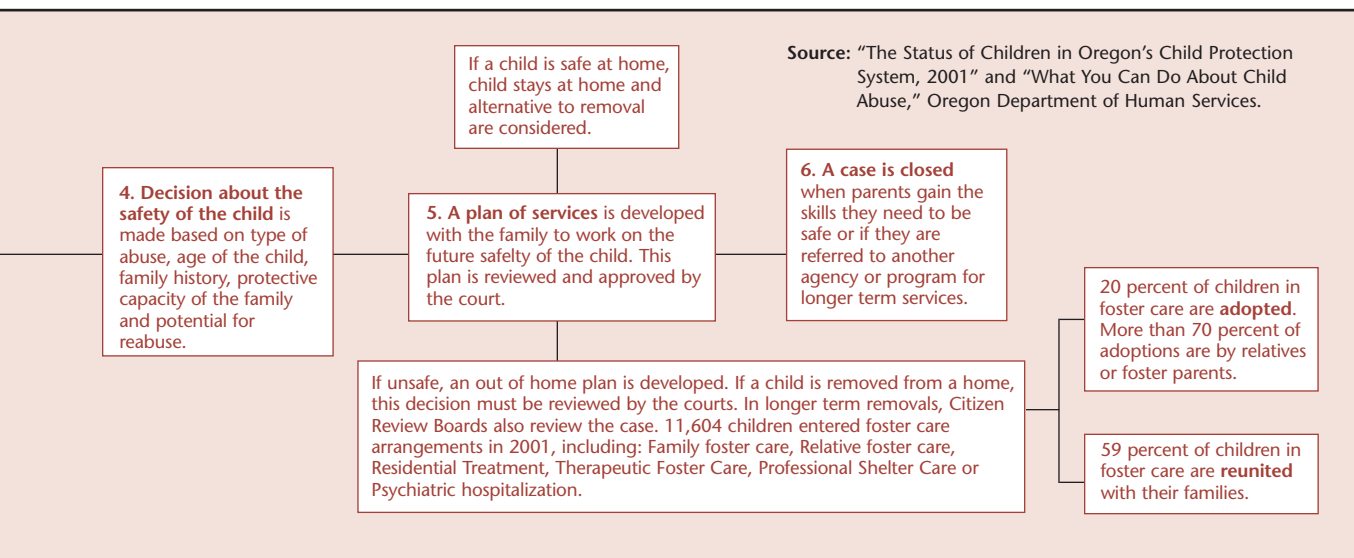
If a child is safe at home, child stays at home and alternative to removal are considered.

**Source:** "The Status of Children in Oregon's Child Protection System, 2001" and "What You Can Do About Child Abuse," Oregon Department of Human Services.

**4. Decision about the safety of the child** is made based on type of abuse, age of the child, family history, protective capacity of the family and potential for reabuse.

**5. A plan of services** is developed with the family to work on the future safelty of the child. This plan is reviewed and approved by the court.

**6. A case is closed** when parents gain the skills they need to be safe or if they are referred to another agency or program for longer term services.

If unsafe, an out of home plan is developed. If a child is removed from a home, this decision must be reviewed by the courts. In longer term removals, Citizen Review Boards also review the case. 11,604 children entered foster care arrangements in 2001, including: Family foster care, Relative foster care, Residential Treatment, Therapeutic Foster Care, Professional Shelter Care or Psychiatric hospitalization.

20 percent of children in foster care are **adopted**. More than 70 percent of adoptions are by relatives or foster parents.

59 percent of children in foster care are **reunited** with their families.